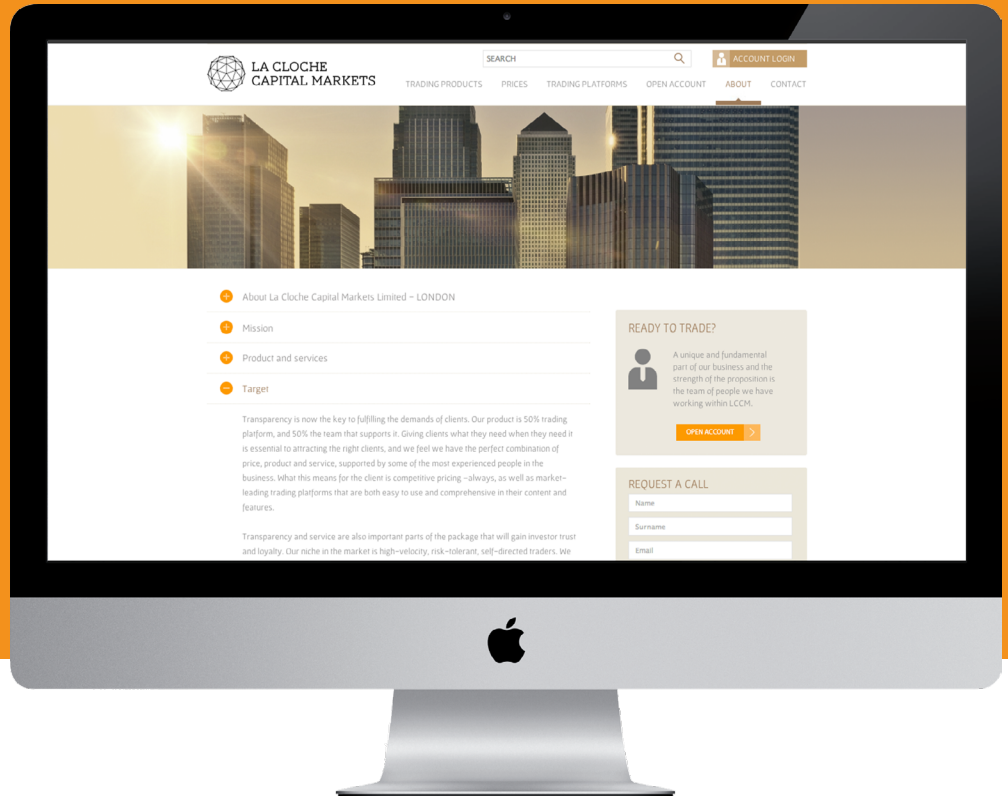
LA CLOCHE CAPITAL MARKETS

SEARCH

ACCOUNT LOGIN

TRADING PRODUCTS PRICES TRADING PLATFORMS OPEN ACCOUNT ABOUT CONTACT

About La Cloche Capital Markets Limited - LONDON

Mission

Product and services

Target

Transparency is now the key to fulfilling the demands of clients. Our product is 50% trading platform, and 50% the team that supports it. Giving clients what they need when they need it is essential to attracting the right clients, and we feel we have the perfect combination of price, product and service, supported by some of the most experienced people in the business. What this means for the client is competitive pricing -always, as well as market-leading trading platforms that are both easy to use and comprehensive in their content and features.

Transparency and service are also important parts of the package that will gain investor trust and loyalty. Our niche in the market is high-velocity, risk-tolerant, self-directed traders. We

READY TO TRADE?

A unique and fundamental part of our business and the strength of the proposition is the team of people we have working within LCCM.

OPEN ACCOUNT

REQUEST A CALL

Name

Surname

Email